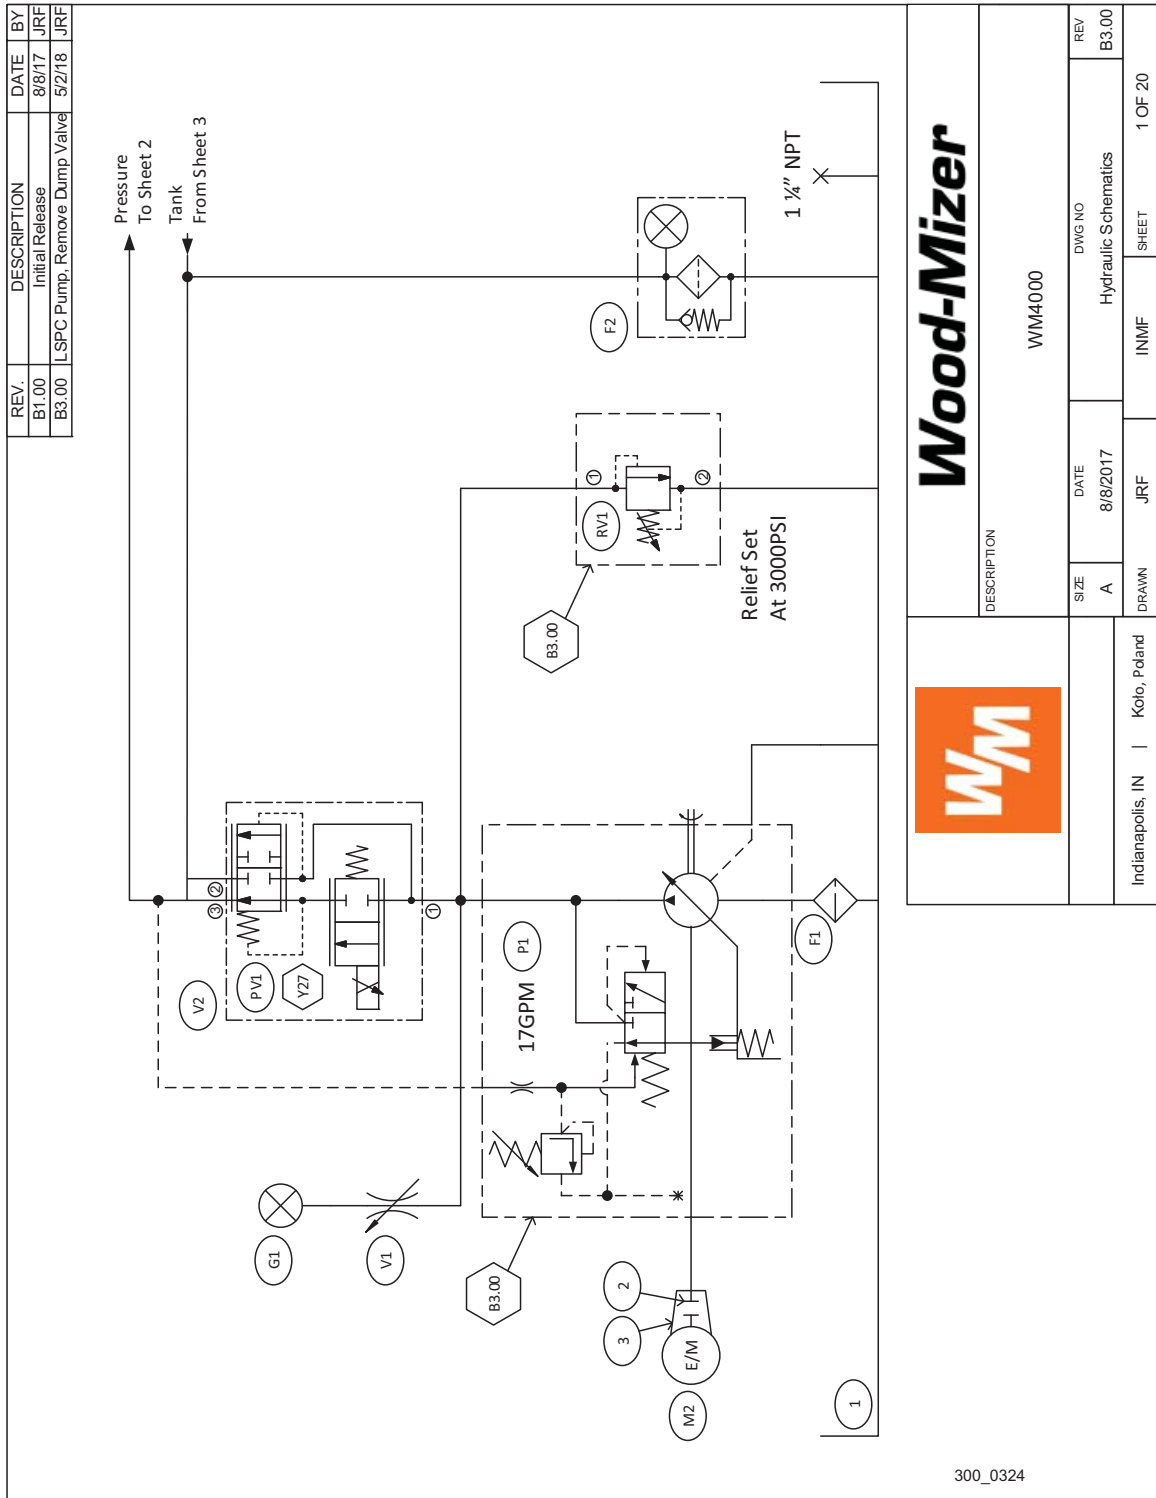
| REV. | DESCRIPTION | DATE | BY |
|---|---|---|---|
| B1.00 | Initial Release | 8/8/17 | JRF |
| B3.00 | LSPC Pump, Remove Dump Valve | 5/2/18 | JRF |

Pressure
To Sheet 2

Tank
From Sheet 3

1 ¼" NPT

F2

RV1

①

②

B3.00

Relief Set
At 3000PSI

PV1

Y27

V2

②

③

①

P1

17GPM

F1

G1

V1

B3.00

2

3

E/M

M2

1

Wood-Mizer

DESCRIPTION

WM4000

SIZE
A

DATE
8/8/2017

DWG NO
Hydraulic Schematics

REV
B3.00

DRAWN
JRF

INMF

SHEET
1 OF 20

Indianapolis, IN | Koło, Poland

300_0324